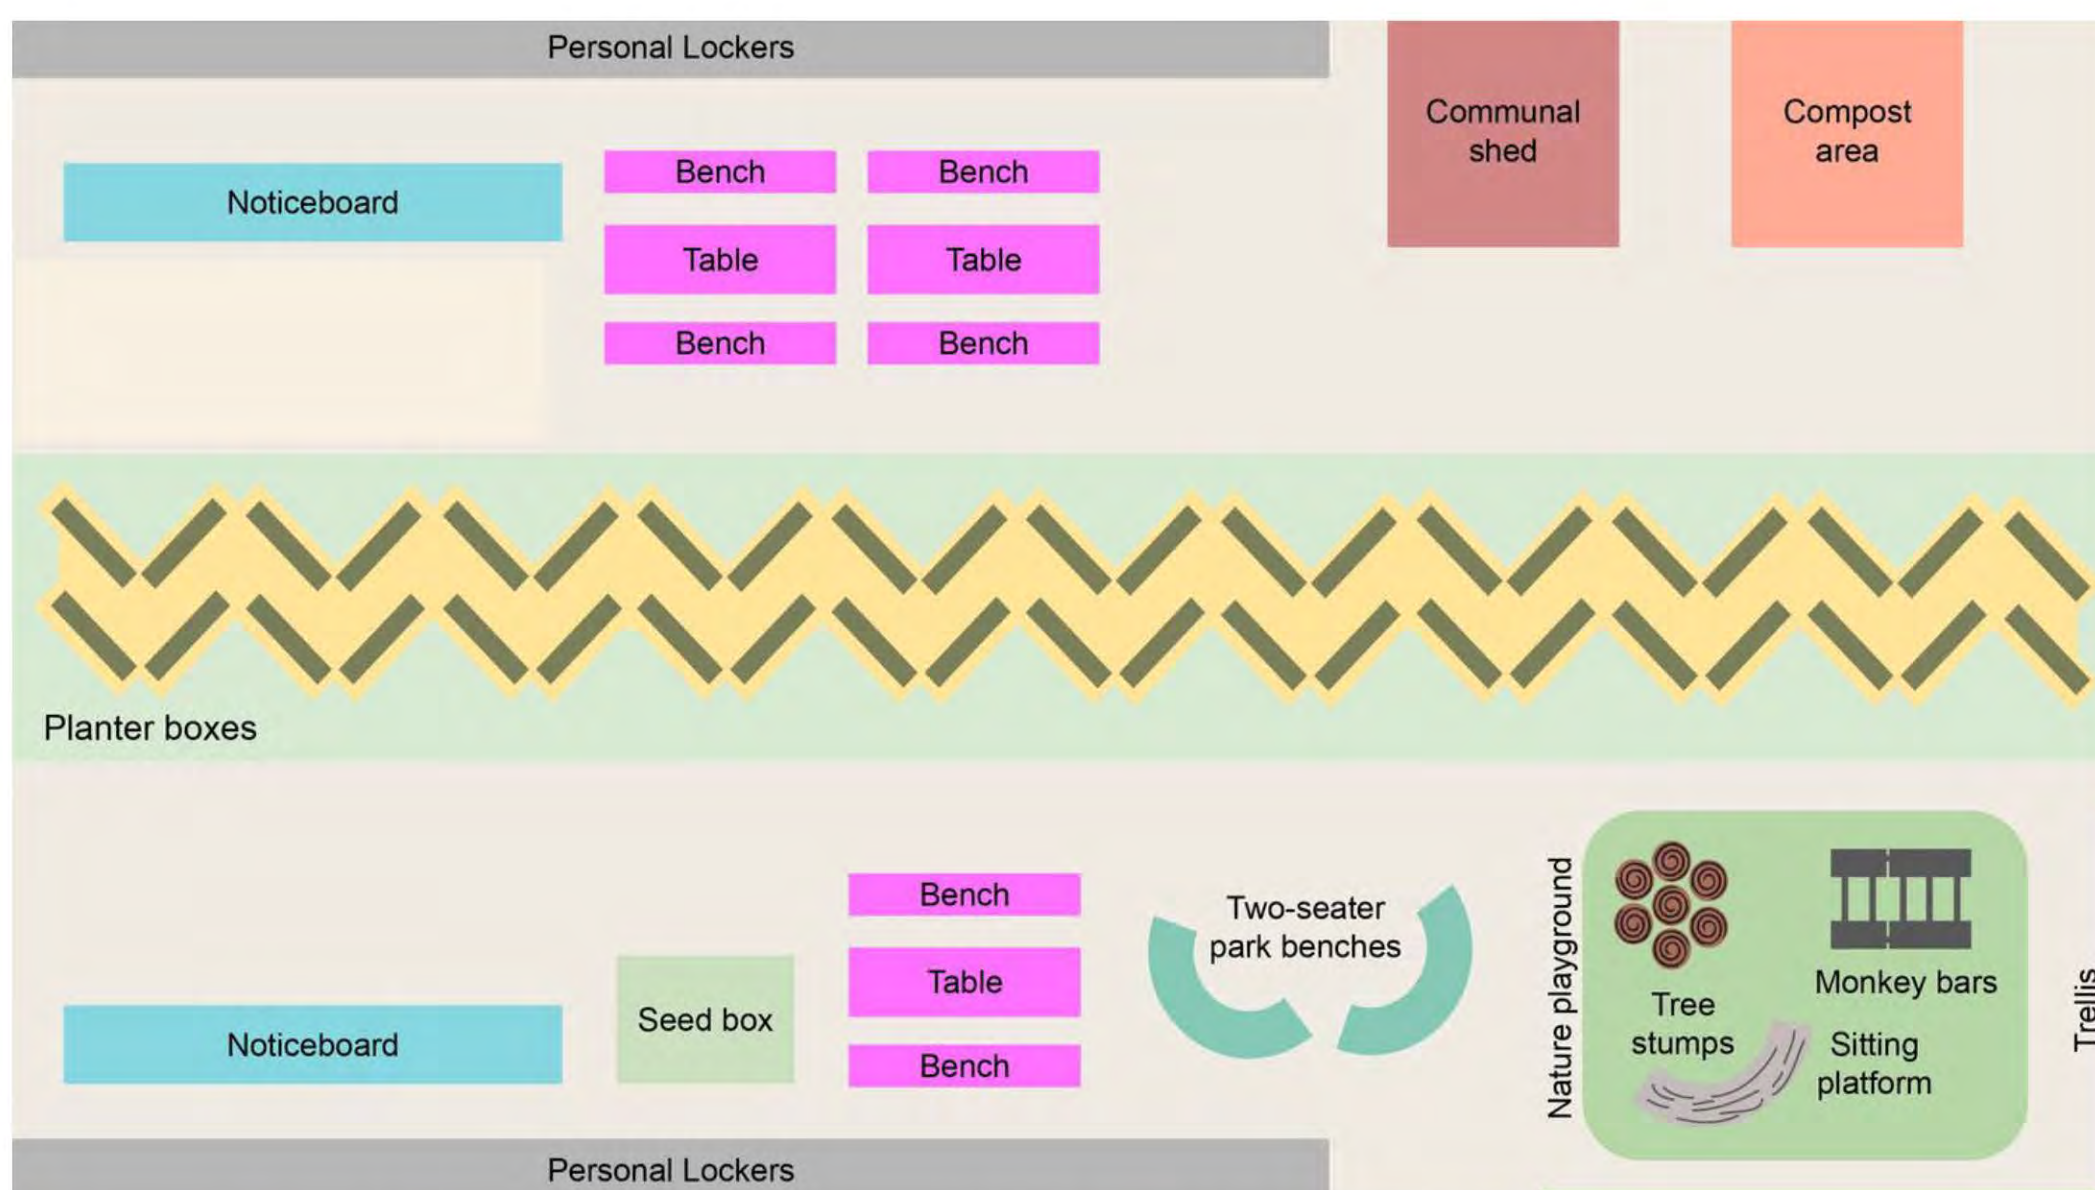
Personal Lockers

Communal shed

Compost area

Noticeboard

Bench

Bench

Table

Table

Bench

Bench

Planter boxes

Bench

Table

Bench

Two-seater park benches

Nature playground

Tree stumps

Monkey bars

Sitting platform

Trellis

Noticeboard

Seed box

Personal Lockers